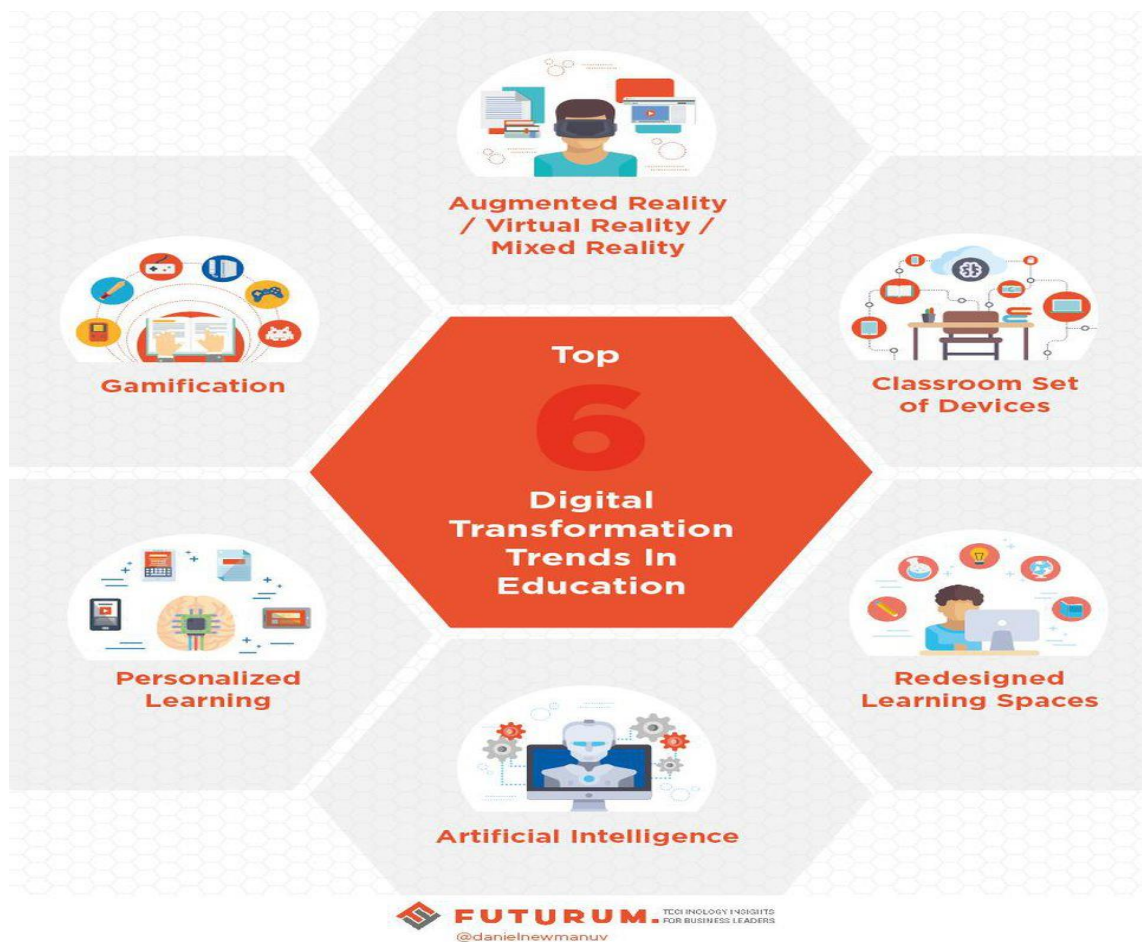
Augmented Reality / Virtual Reality / Mixed Reality

Gamification

Top
6
Digital Transformation Trends In Education

Classroom Set of Devices

Personalized Learning

Redesigned Learning Spaces

Artificial Intelligence

FUTURUM. TECHNOLOGY INSIGHTS FOR BUSINESS LEADERS
@danielnewmanuv